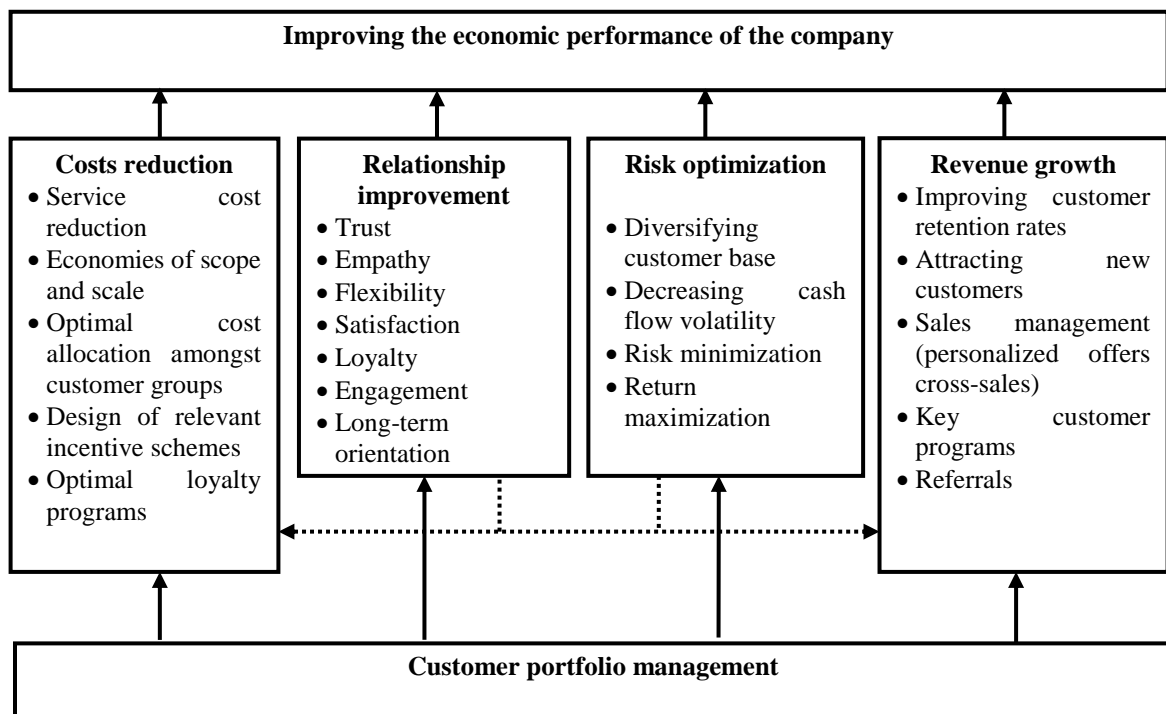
Improving the economic performance of the company

Costs reduction
- Service cost reduction
- Economies of scope and scale
- Optimal cost allocation amongst customer groups
- Design of relevant incentive schemes
- Optimal loyalty programs

Relationship improvement
- Trust
- Empathy
- Flexibility
- Satisfaction
- Loyalty
- Engagement
- Long-term orientation

Risk optimization
- Diversifying customer base
- Decreasing cash flow volatility
- Risk minimization
- Return maximization

Revenue growth
- Improving customer retention rates
- Attracting new customers
- Sales management (personalized offers cross-sales)
- Key customer programs
- Referrals

Customer portfolio management